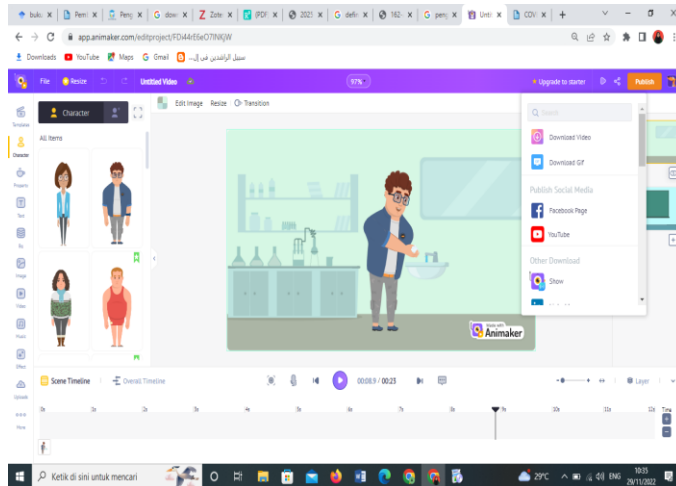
buku | Peri | Peng | dow | Zote | (PDF | 2021 | defir | 162 | peng | Unti | COV | +

app.animaker.com/editproject/FDi44rfi6eO7INKjW

Downloads YouTube Maps Gmail سبيل الراشدين في إل...

File Resize Untitled Video 97% Upgrade to starter Publish

Templates Character Properties Text Bg Image Video Prefab Effect Uploads More

Character

All Items

Edit Image Resize Transition

Search

Download Video

Download Gif

Publish Social Media

Facebook Page

YouTube

Other Download

Show

Made with Animaker

Scene Timeline Overall Timeline 00:08.9 / 00:23 Layer

0s 1s 2s 3s 4s 5s 6s 7s 8s 9s 10s 11s 12s Tim

Ketik di sini untuk mencari 29°C ENG 10:35 29/11/2022